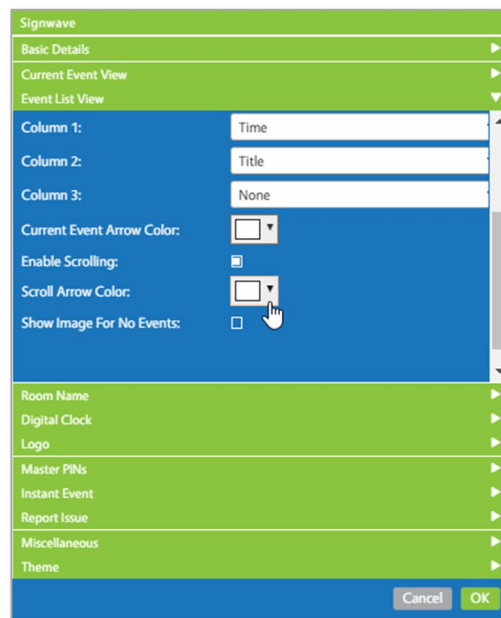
Signwave

Basic Details

Current Event View

Event List View

Column 1: Time

Column 2: Title

Column 3: None

Current Event Arrow Color:

Enable Scrolling:

Scroll Arrow Color:

Show Image For No Events:

Room Name

Digital Clock

Logo

Master PINs

Instant Event

Report Issue

Miscellaneous

Theme

Cancel OK